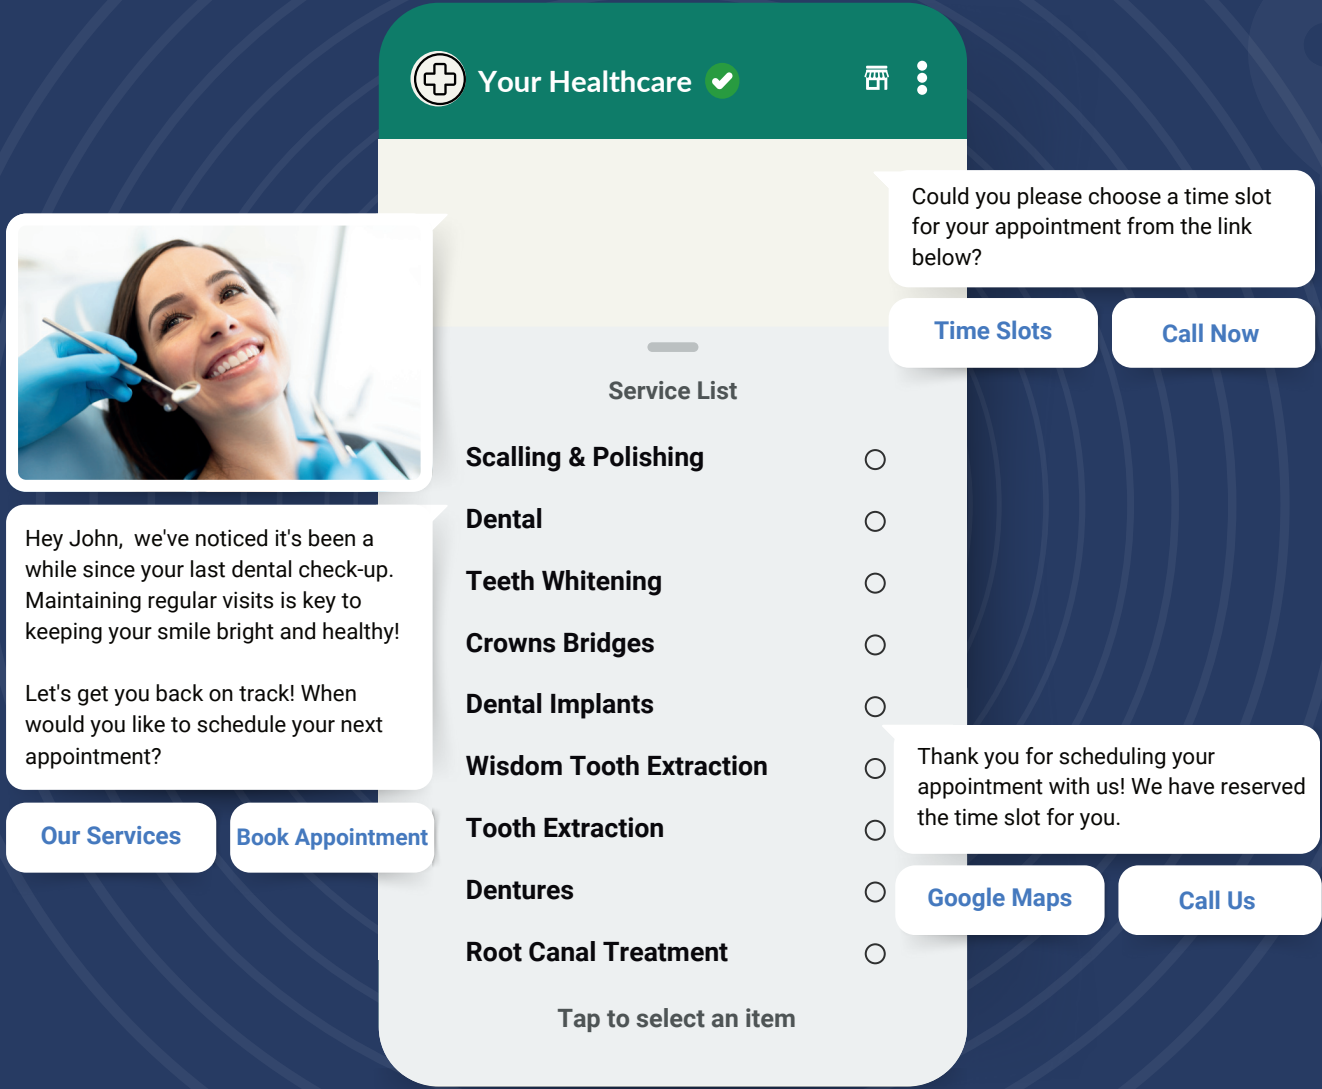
Your Healthcare

Hey John, we've noticed it's been a while since your last dental check-up. Maintaining regular visits is key to keeping your smile bright and healthy!

Let's get you back on track! When would you like to schedule your next appointment?

Our Services

Book Appointment

Service List

Scalling & Polishing

Dental

Teeth Whitening

Crowns Bridges

Dental Implants

Wisdom Tooth Extraction

Tooth Extraction

Dentures

Root Canal Treatment

Tap to select an item

Could you please choose a time slot for your appointment from the link below?

Time Slots

Call Now

Thank you for scheduling your appointment with us! We have reserved the time slot for you.

Google Maps

Call Us